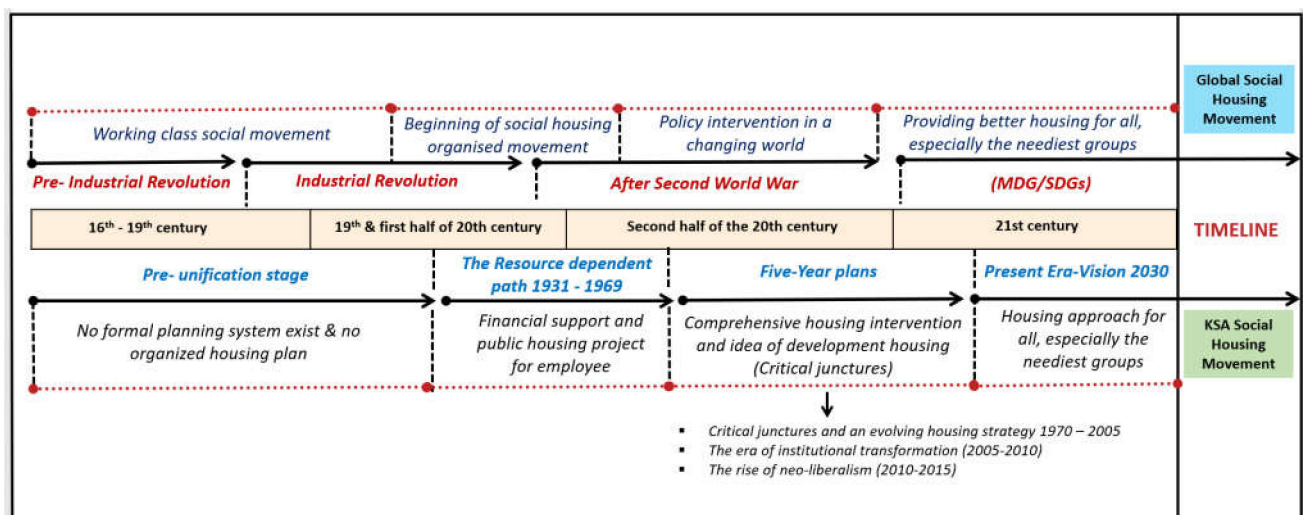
Global Social Housing Movement

Working class social movement

Beginning of social housing organised movement

Policy intervention in a changing world

Providing better housing for all, especially the neediest groups

Pre- Industrial Revolution

Industrial Revolution

After Second World War

(MDG/SDGs)

| $16^{th}$ - $19^{th}$ century | $19^{th}$ & first half of 20th century | Second half of the 20th century | 21st century |
|---|---|---|---|

TIMELINE

Pre- unification stage

The Resource dependent path 1931 - 1969

Five-Year plans

Present Era-Vision 2030

No formal planning system exist & no organized housing plan

Financial support and public housing project for employee

Comprehensive housing intervention and idea of development housing (Critical junctures)

Housing approach for all, especially the neediest groups

KSA Social Housing Movement

- Critical junctures and an evolving housing strategy 1970 – 2005
- The era of institutional transformation (2005-2010)
- The rise of neo-liberalism (2010-2015)